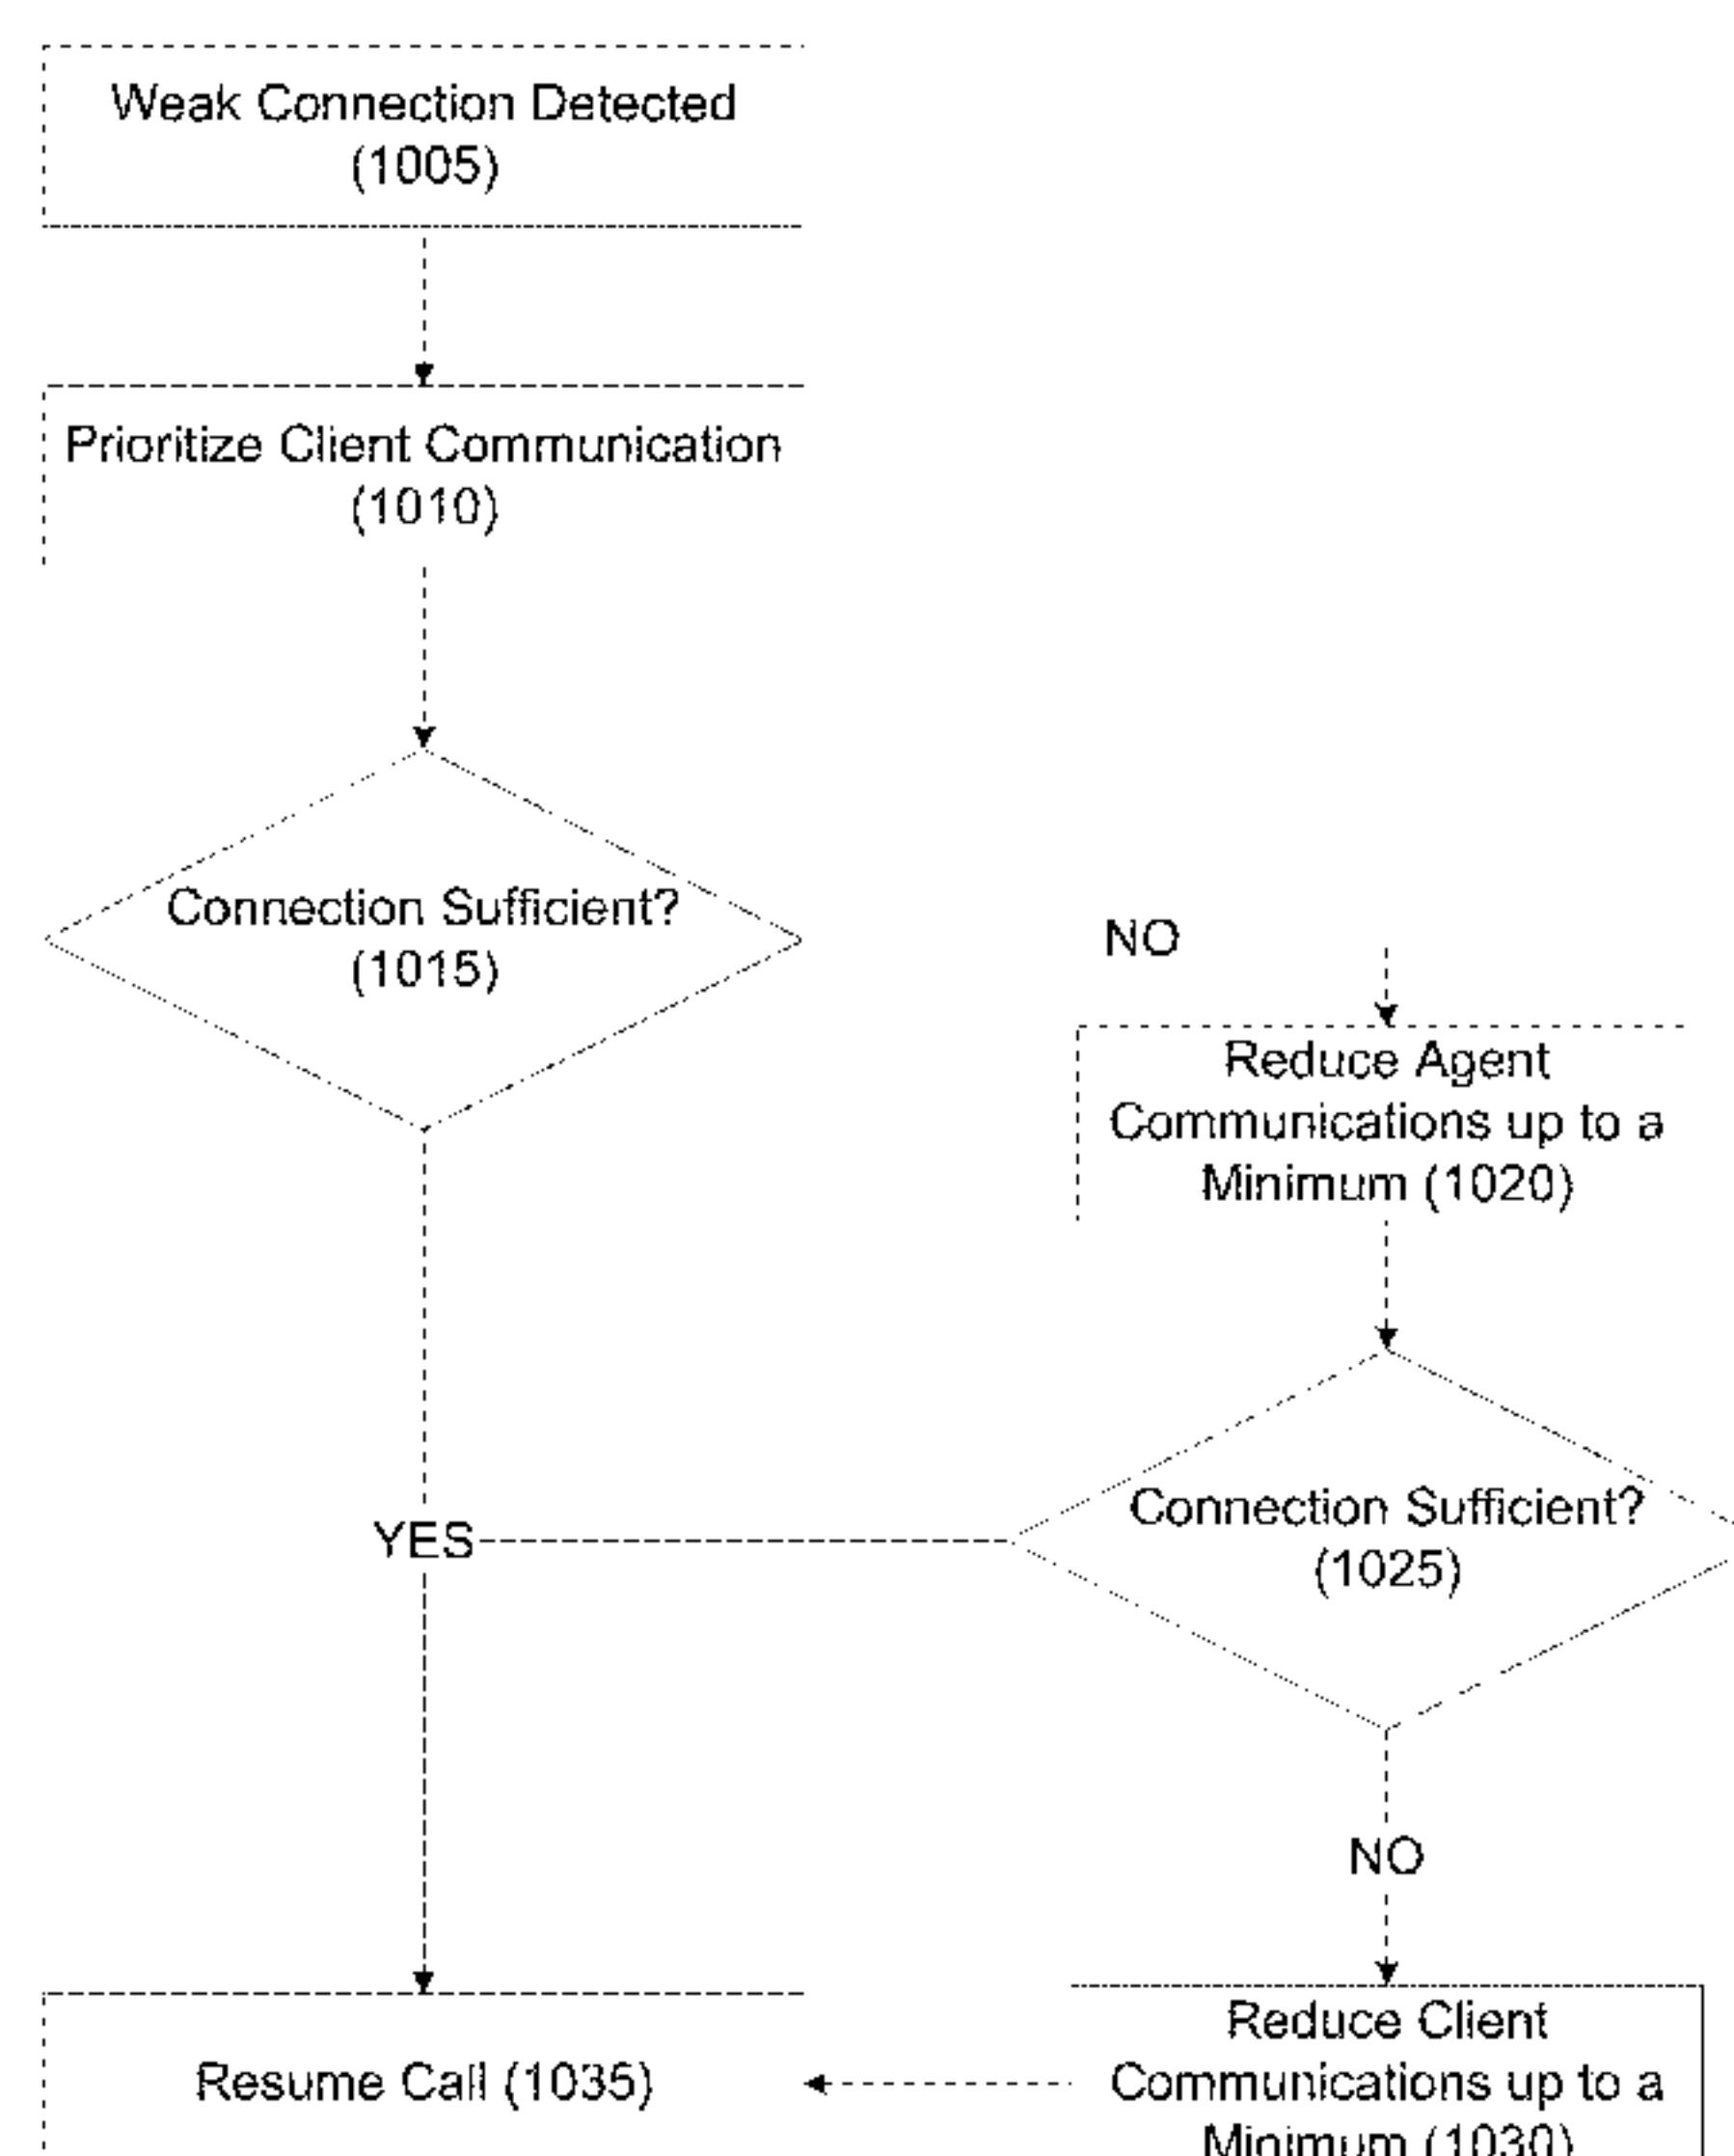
Weak Connection Detected (1005)

Prioritize Client Communication (1010)

Connection Sufficient? (1015)

NO

Reduce Agent Communications up to a Minimum (1020)

Connection Sufficient? (1025)

YES

NO

Resume Call (1035)

Reduce Client Communications up to a Minimum (1030)